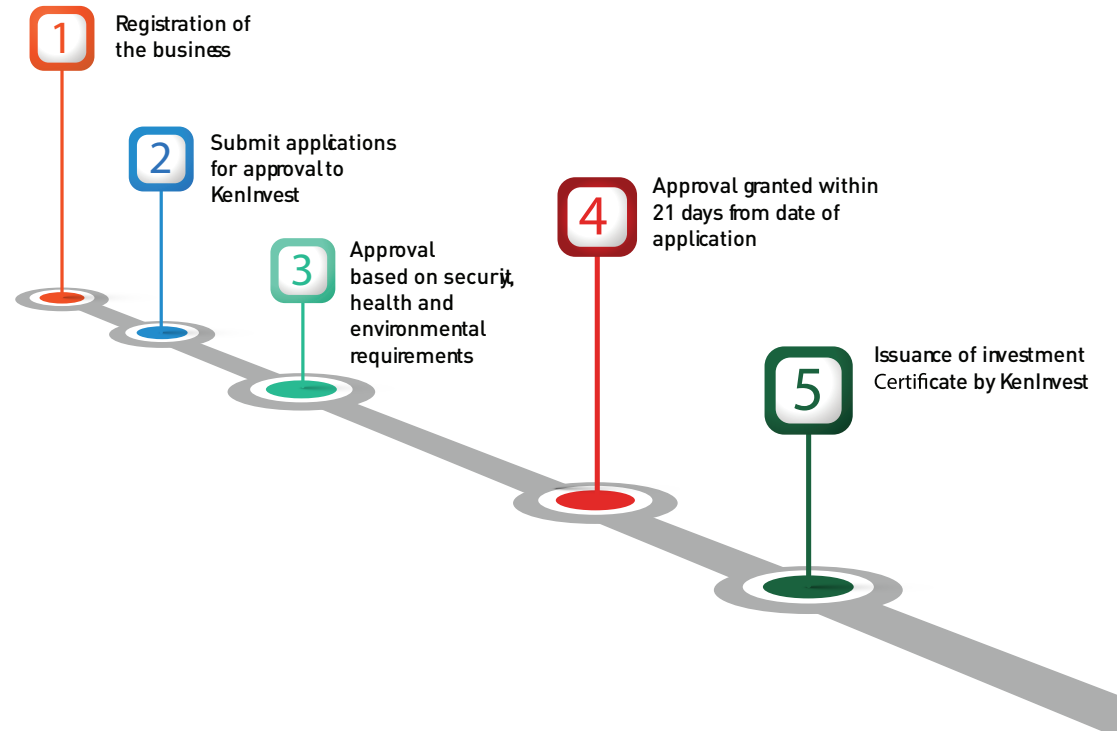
1
Registration of the business

2
Submit applications for approval to KenInvest

3
Approval based on security, health and environmental requirements

4
Approval granted within 21 days from date of application

5
Issuance of investment Certificate by KenInvest